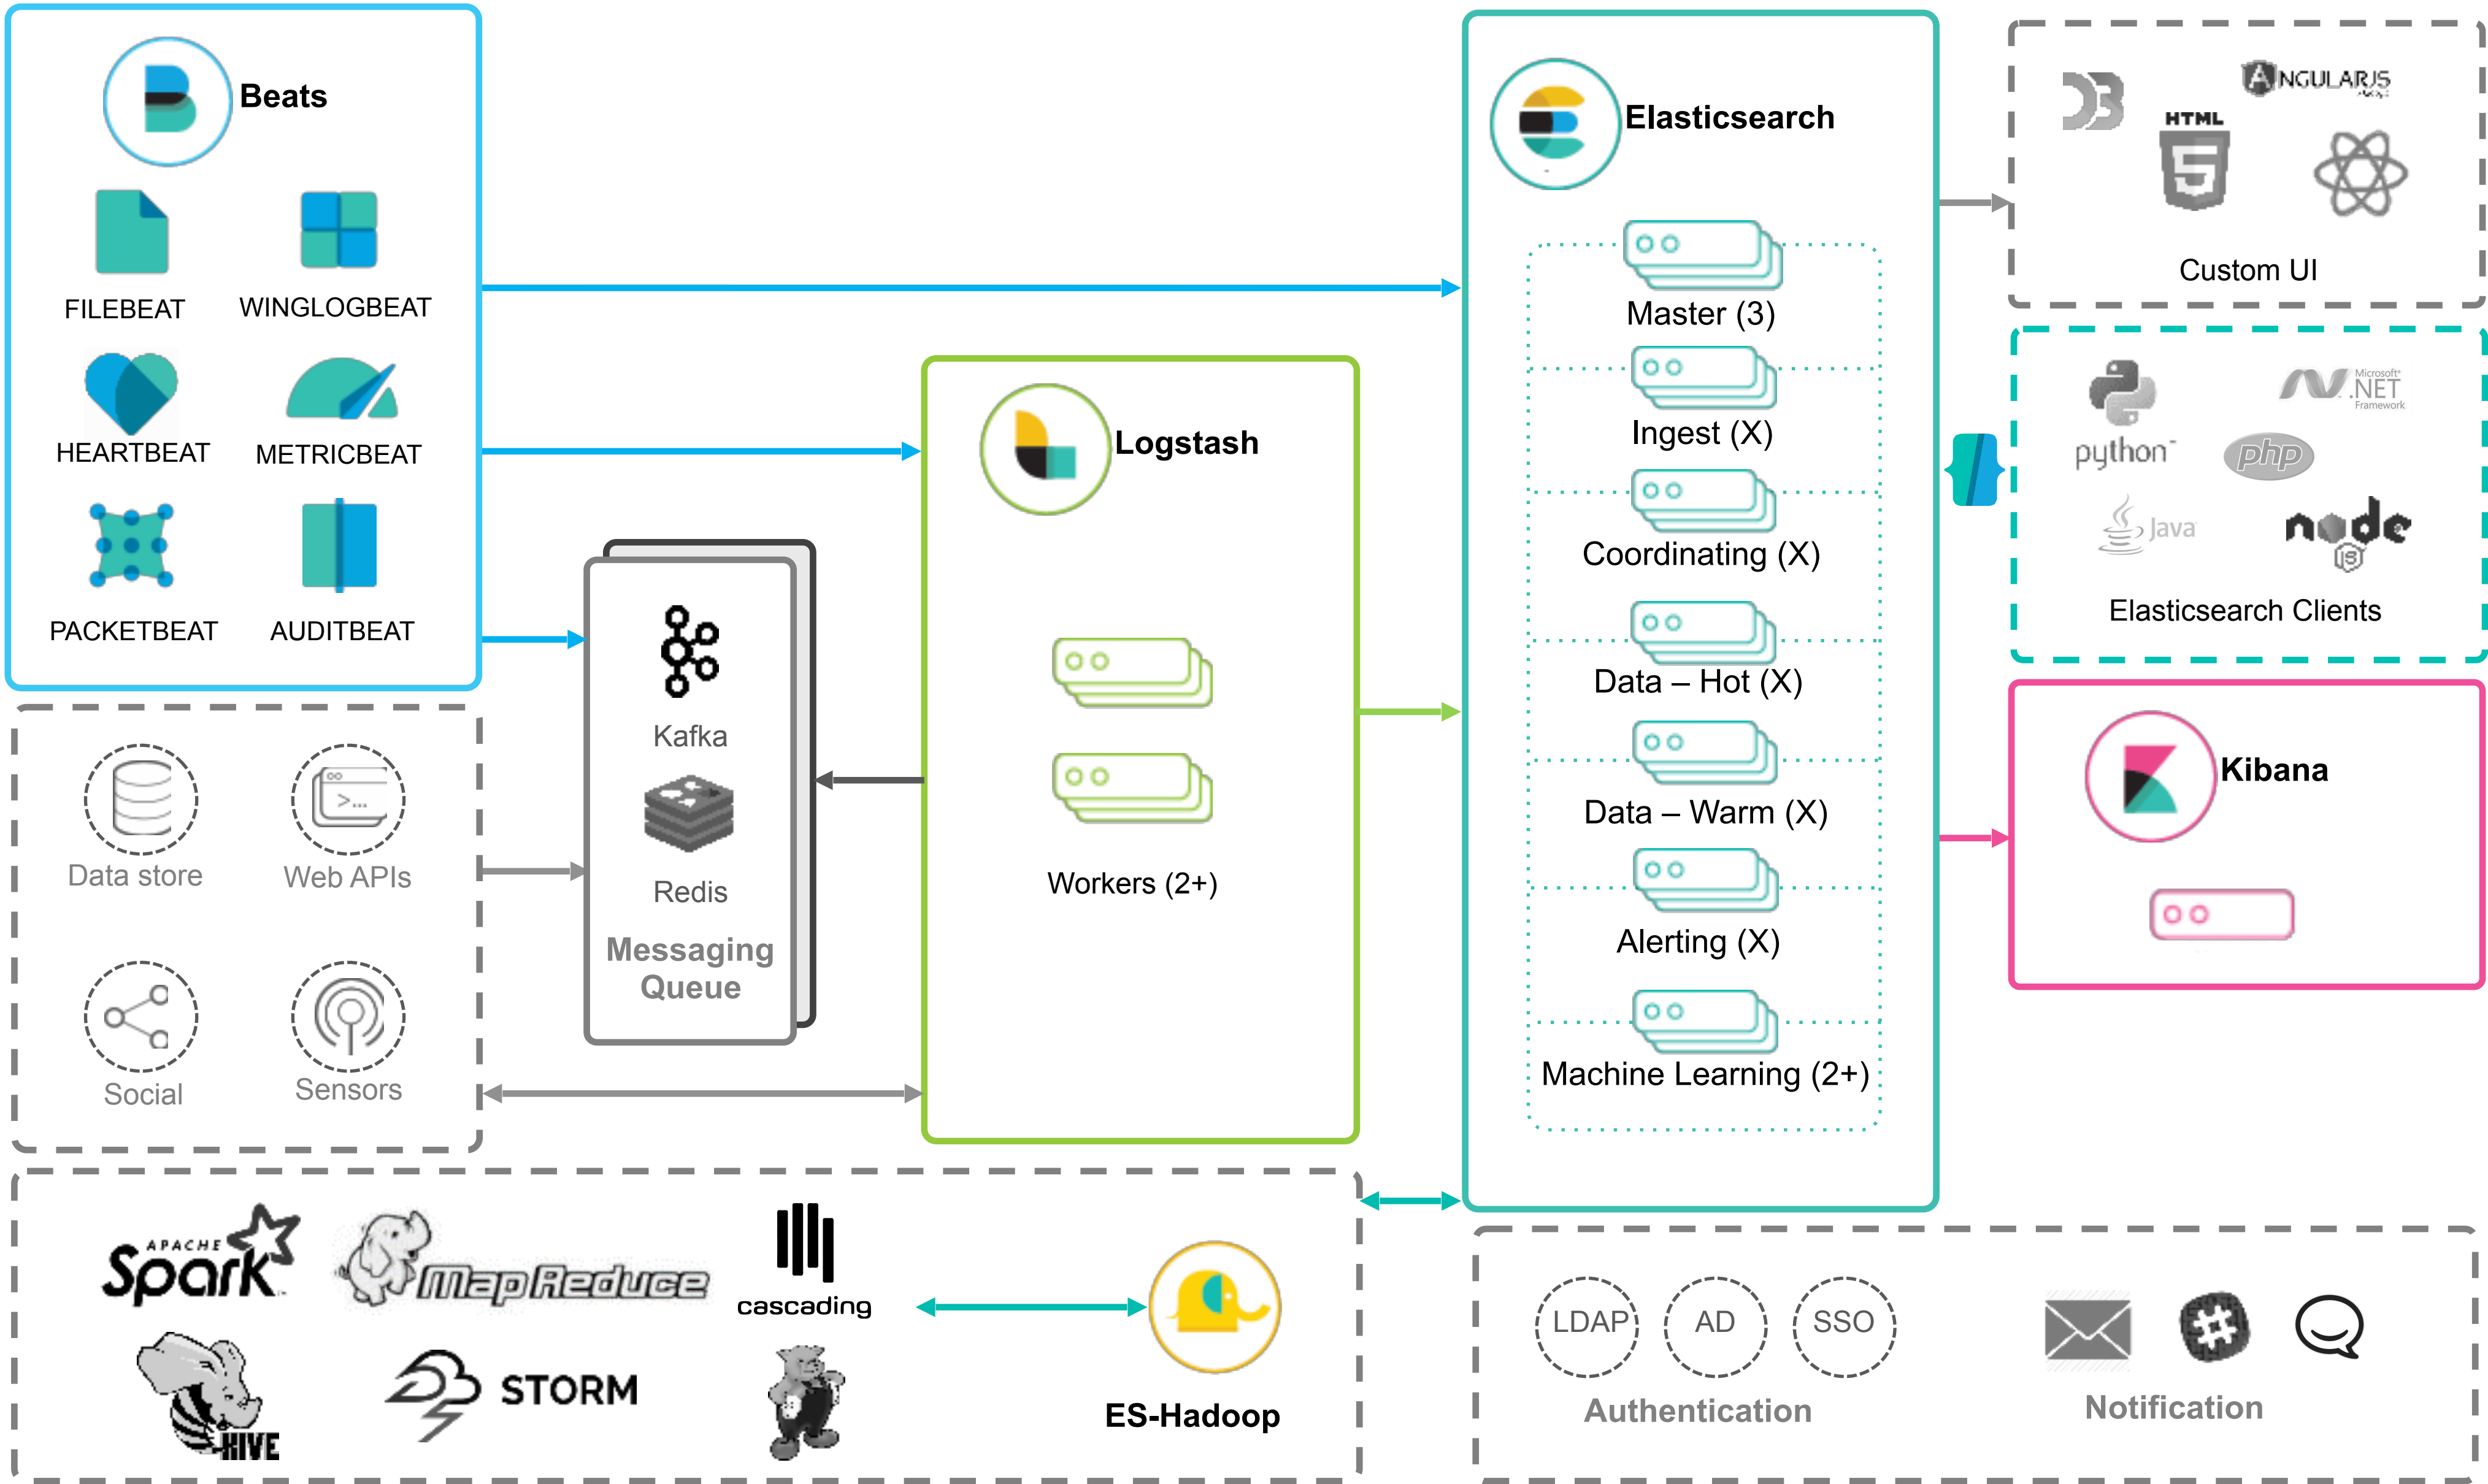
Beats

FILEBEAT WINGLOGBEAT

HEARTBEAT METRICBEAT

PACKETBEAT AUDITBEAT

Data store Web APIs

Social Sensors

Kafka

Redis

Messaging Queue

Logstash

Workers (2+)

Elasticsearch

Master (3)

Ingest (X)

Coordinating (X)

Data – Hot (X)

Data – Warm (X)

Alerting (X)

Machine Learning (2+)

ANGULARJS

HTML

Custom UI

python

Microsoft .NET Framework

php

Java

node JS

Elasticsearch Clients

Kibana

APACHE Spark

MapReduce

cascading

HIVE

STORM

ES-Hadoop

LDAP AD SSO

Authentication

Notification